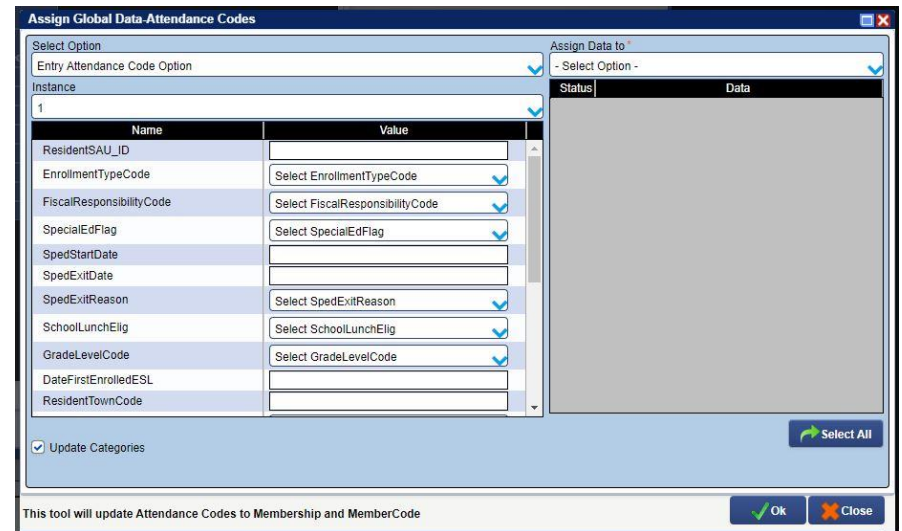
Assign Global Data-Attendance Codes

Select Option
Entry Attendance Code Option

Instance
1

| Name | Value |
|---|---|
| ResidentSAU_ID | |
| EnrollmentTypeCode | Select EnrollmentTypeCode |
| FiscalResponsibilityCode | Select FiscalResponsibilityCode |
| SpecialEdFlag | Select SpecialEdFlag |
| SpedStartDate | |
| SpedExitDate | |
| SpedExitReason | Select SpedExitReason |
| SchoolLunchElig | Select SchoolLunchElig |
| GradeLevelCode | Select GradeLevelCode |
| DateFirstEnrolledESL | |
| ResidentTownCode | |

Assign Data to *
- Select Option -

| Status | Data |
|---|---|

Update Categories

Select All

This tool will update Attendance Codes to Membership and MemberCode

Ok

Close